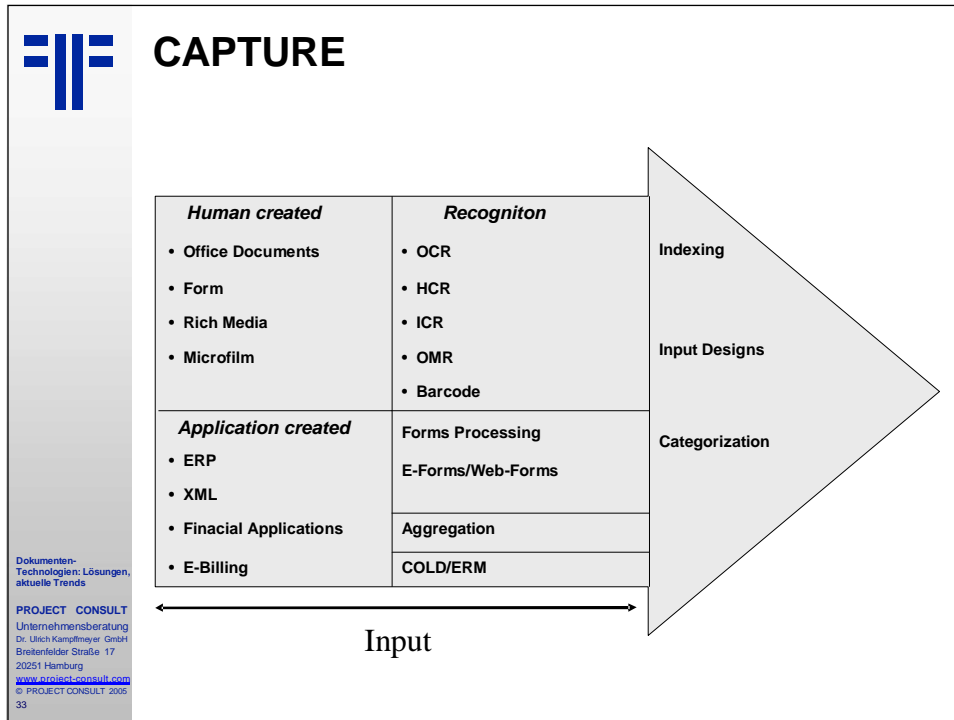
CAPTURE

Human created
- Office Documents
- Form
- Rich Media
- Microfilm

Recogniton
- OCR
- HCR
- ICR
- OMR
- Barcode

Application created
- ERP
- XML
- Finacial Applications
- E-Billing

Forms Processing

E-Forms/Web-Forms

Aggregation

COLD/ERM

Indexing

Input Designs

Categorization

Input

Dokumenten-Technologien: Lösungen, aktuelle Trends

PROJECT CONSULT
Unternehmensberatung
Dr. Ulrich Kampffmeyer GmbH
Breitenfelder Straße 17
20251 Hamburg
www.project-consult.com
© PROJECT CONSULT 2005
33